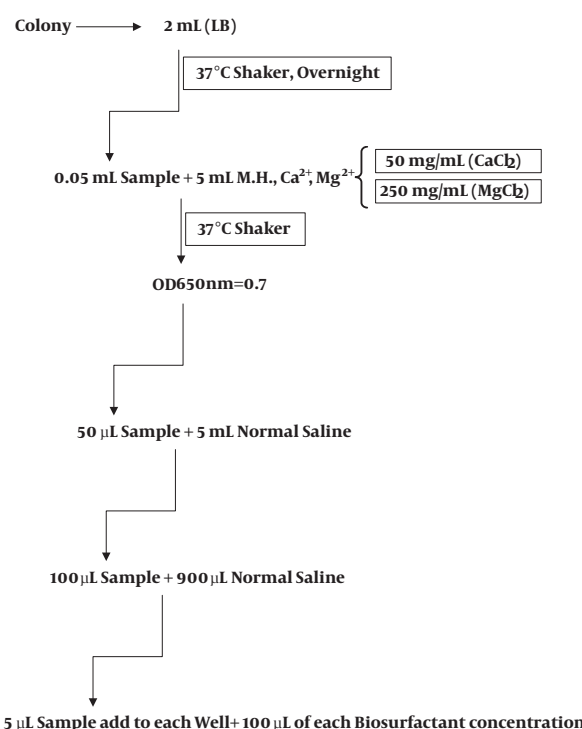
Colony → 2 mL (LB)

37°C Shaker, Overnight

0.05 mL Sample + 5 mL M.H., $Ca^{2+}$, $Mg^{2+}$

50 mg/mL ($CaCl_2$)

250 mg/mL ($MgCl_2$)

37°C Shaker

OD650nm=0.7

50 µL Sample + 5 mL Normal Saline

100 µL Sample + 900 µL Normal Saline

5 µL Sample add to each Well + 100 µL of each Biosurfactant concentration